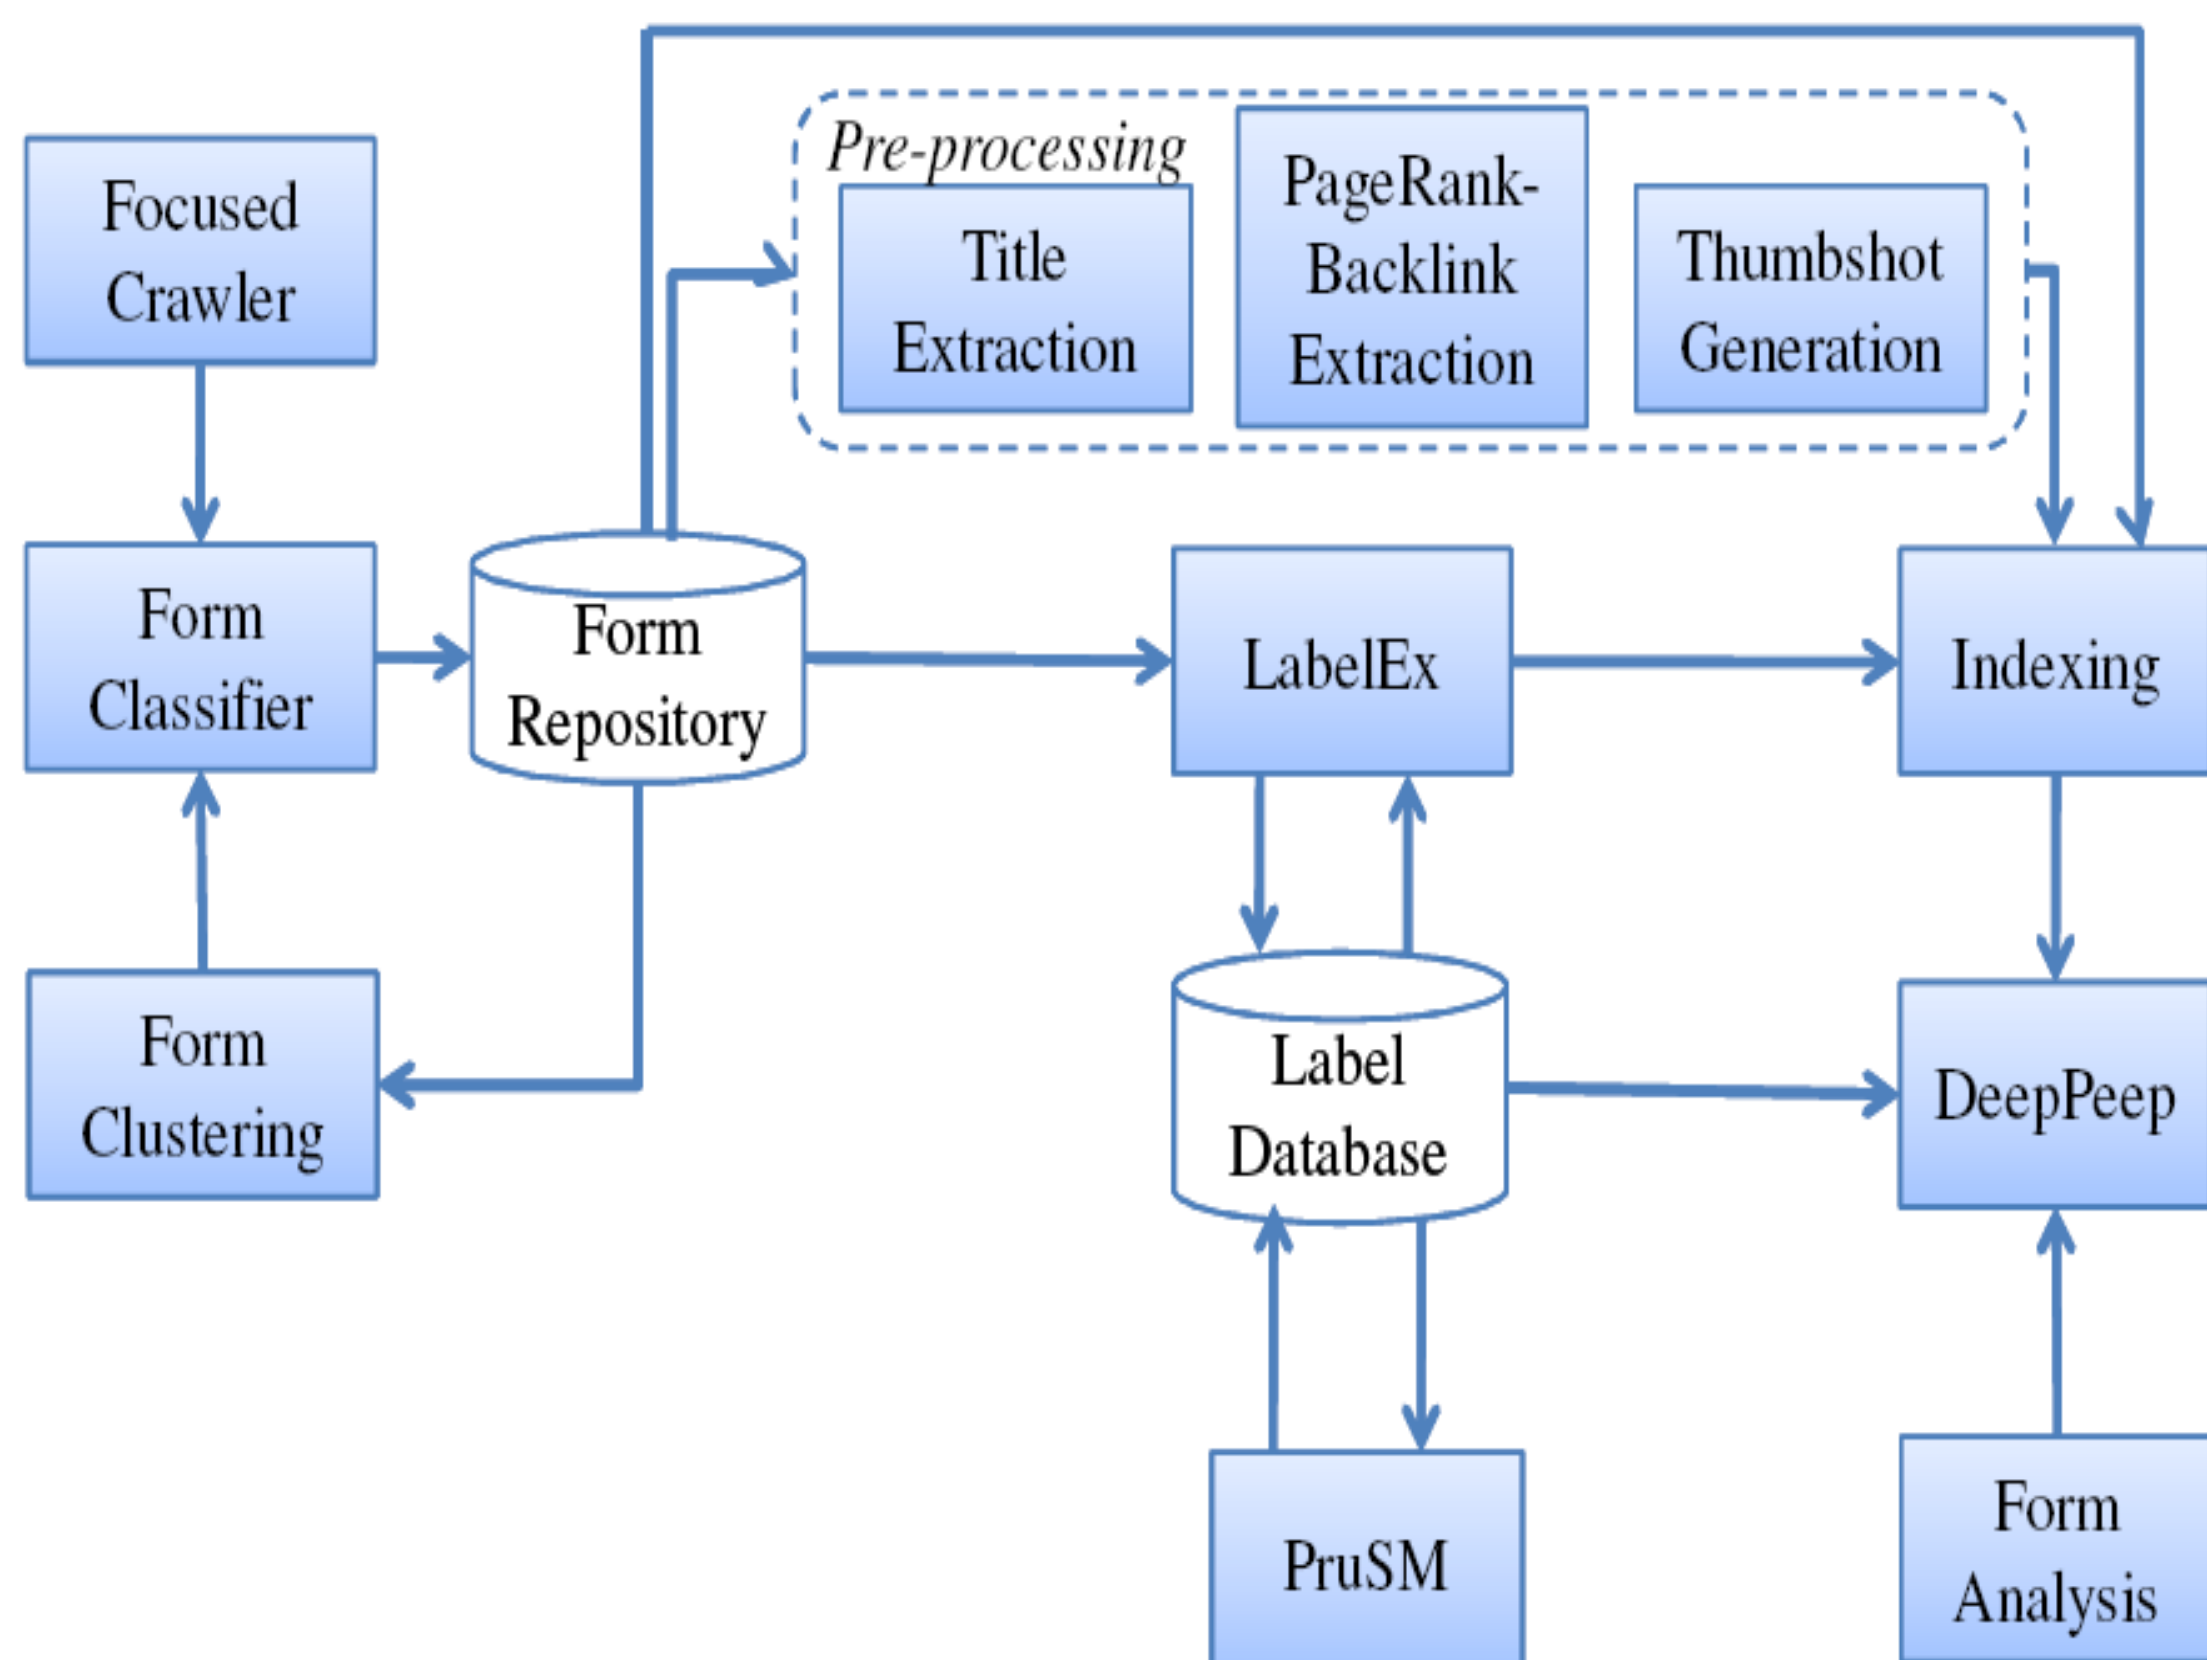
Focused Crawler

Form Classifier

Form Clustering

Form Repository

Pre-processing

Title Extraction

PageRank-Backlink Extraction

Thumbshot Generation

LabelEx

Indexing

Label Database

DeepPeep

PruSM

Form Analysis